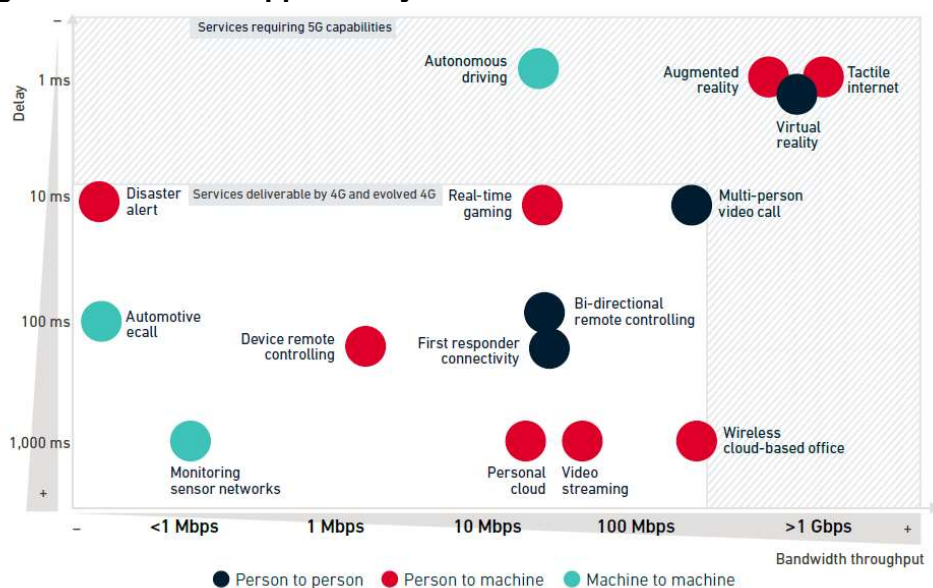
Services requiring 5G capabilities

Delay

–

1 ms

10 ms

100 ms

1,000 ms

+

Autonomous driving

Augmented reality

Tactile internet

Virtual reality

Disaster alert

Services deliverable by 4G and evolved 4G

Real-time gaming

Multi-person video call

Automotive ecall

Device remote controlling

Bi-directional remote controlling

First responder connectivity

Monitoring sensor networks

Personal cloud

Video streaming

Wireless cloud-based office

–

<1 Mbps

1 Mbps

10 Mbps

100 Mbps

>1 Gbps

+

Bandwidth throughput

Person to person

Person to machine

Machine to machine